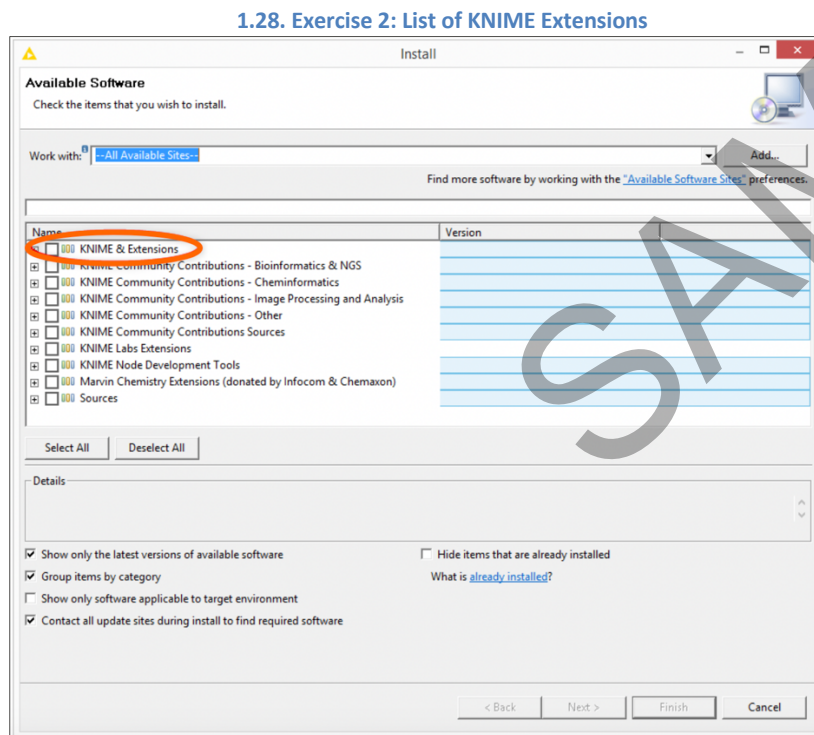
1.28. Exercise 2: List of KNIME Extensions

Install

Available Software

Check the items that you wish to install.

Work with: --All Available Sites--

Add...

Find more software by working with the "Available Software Sites" preferences.

| Name | Version |
|---|---|
| KNIME & Extensions | |
| KNIME Community Contributions - Bioinformatics & NGS | |
| KNIME Community Contributions - Cheminformatics | |
| KNIME Community Contributions - Image Processing and Analysis | |
| KNIME Community Contributions - Other | |
| KNIME Community Contributions Sources | |
| KNIME Labs Extensions | |
| KNIME Node Development Tools | |
| Marvin Chemistry Extensions (donated by Infocom & Chemaxon) | |
| Sources | |

Select All

Deselect All

Details

Show only the latest versions of available software

Hide items that are already installed

Group items by category

What is already installed?

Show only software applicable to target environment

Contact all update sites during install to find required software

< Back

Next >

Finish

Cancel

SAM